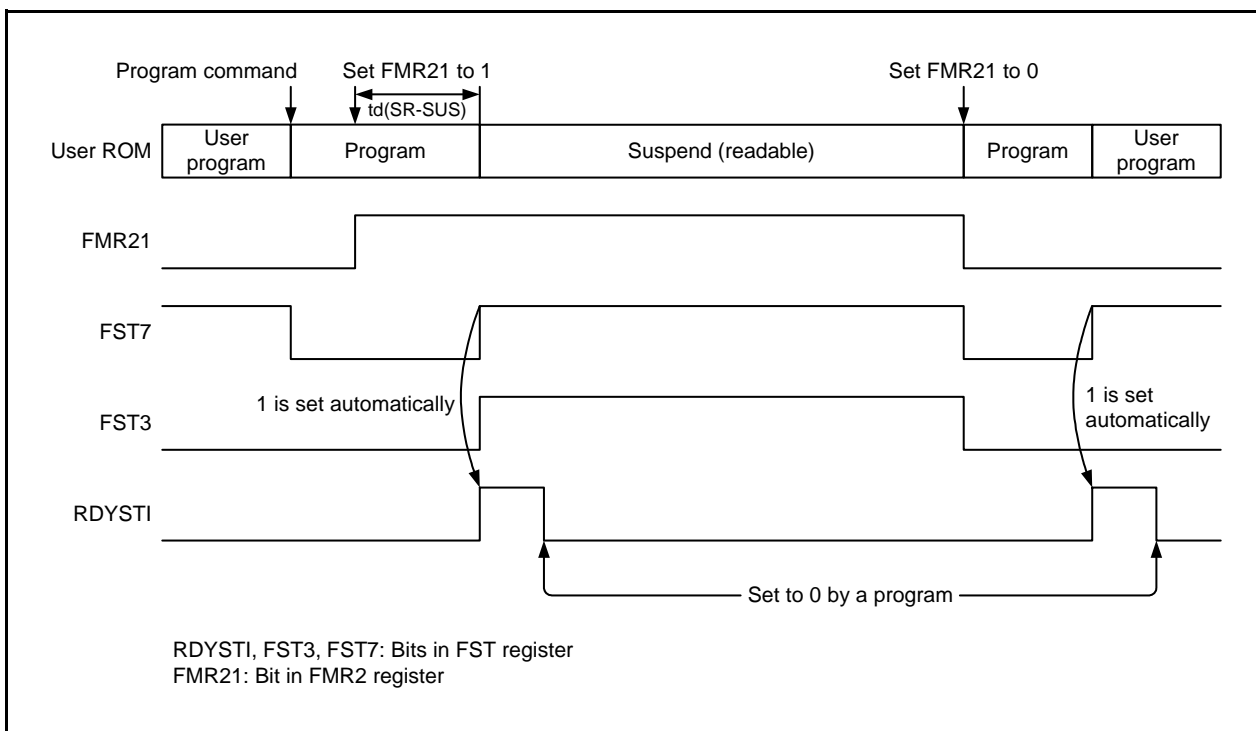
Program command
Set FMR21 to 1
td(SR-SUS)
Set FMR21 to 0

User ROM
User program
Program
Suspend (readable)
Program
User program

FMR21

FST7

1 is set automatically
FST3
1 is set automatically

RDYSTI

Set to 0 by a program

RDYSTI, FST3, FST7: Bits in FST register
FMR21: Bit in FMR2 register